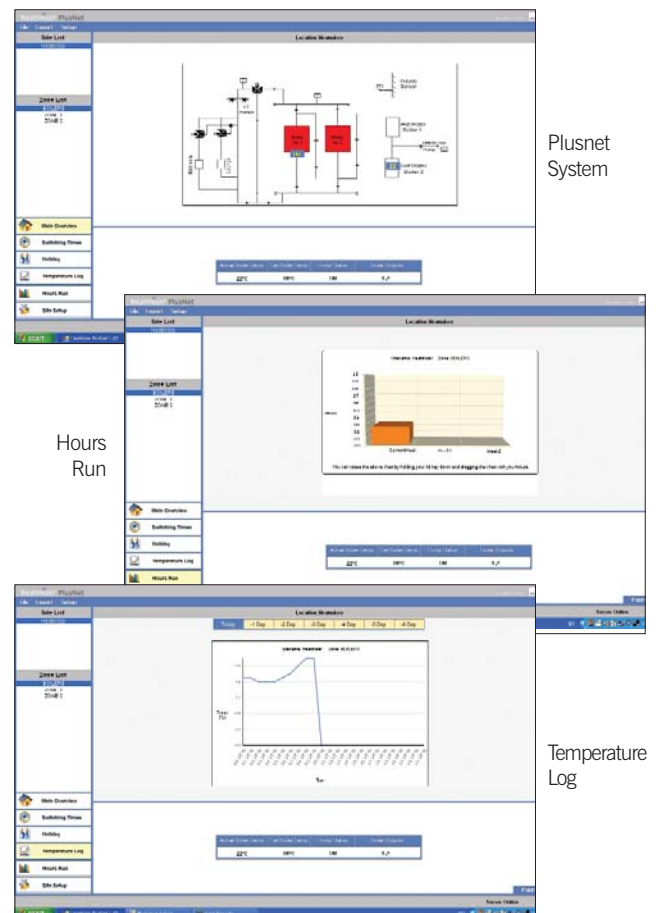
PlusNet
File Support Settings
Site List
Location Schematic
Zone List
Main Overview
Switching Times
Holiday
Temperature Log
Hours Run
Site Setup
22°C 50°C 100 1
Plusnet System

PlusNet
File Support Settings
Site List
Location Schematic
Zone List
Hours Run
You can rotate the above chart by holding your left key down and dragging the chart with your mouse.
Main Overview
Switching Times
Holiday
Temperature Log
Hours Run
22°C 50°C 100 1
Server Online

PlusNet
File Support Settings
Site List
Location Schematic
Today -1 Day -2 Day -3 Day -4 Day -5 Day -6 Day
Zone List
Temperature Log
Main Overview
Switching Times
Holiday
Temperature Log
Hours Run
Site Setup
22°C 50°C 100 1
Server Online